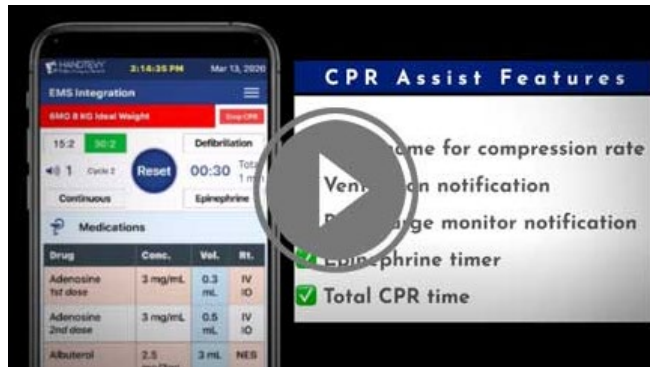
HANDTEVY

3:14:35 PM

Mar 13, 2020

EMS Integration

6MO 8 KG Ideal Weight

Stop CPR

15:2

30:2

1

Cycle 2

Reset

Defibrillation

00:30

Total 1 m

Continuous

Epinephrine

Medications

| Drug | Conc. | Vol. | Rt. |
|---|---|---|---|
| Adenosine 1st dose | 3 mg/mL | 0.3 mL | IV IO |
| Adenosine 2nd dose | 3 mg/mL | 0.5 mL | IV IO |
| Albuterol | 2.5 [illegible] | 3 mL | NEB |

CPR Assist Features

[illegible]ome for compression rate

Ven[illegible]n notification

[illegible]ge monitor notification

Epinephrine timer

Total CPR time